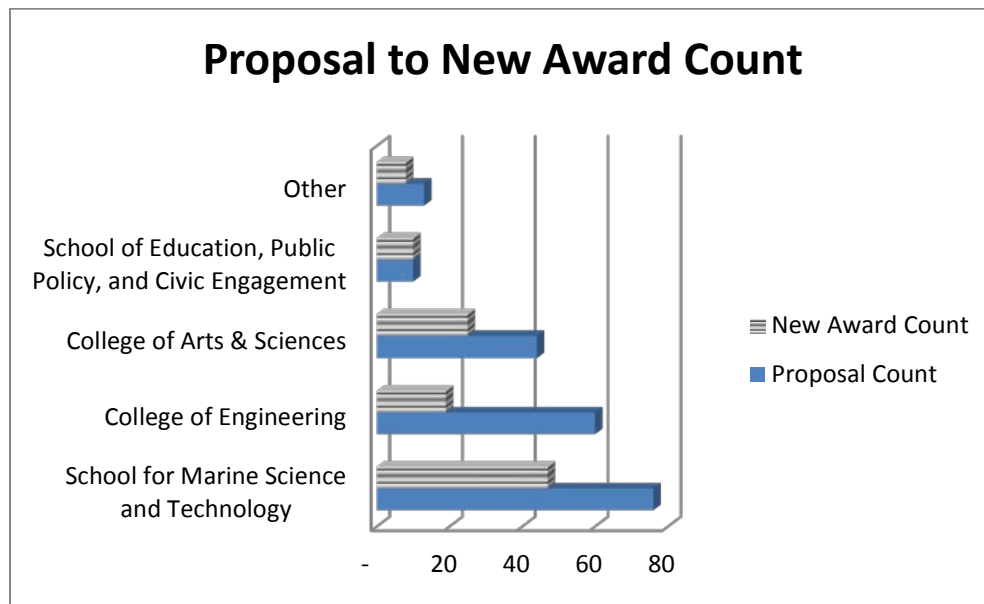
Proposal to New Award Count

Other

School of Education, Public Policy, and Civic Engagement

College of Arts & Sciences

College of Engineering

School for Marine Science and Technology

- 20 40 60 80

New Award Count

Proposal Count